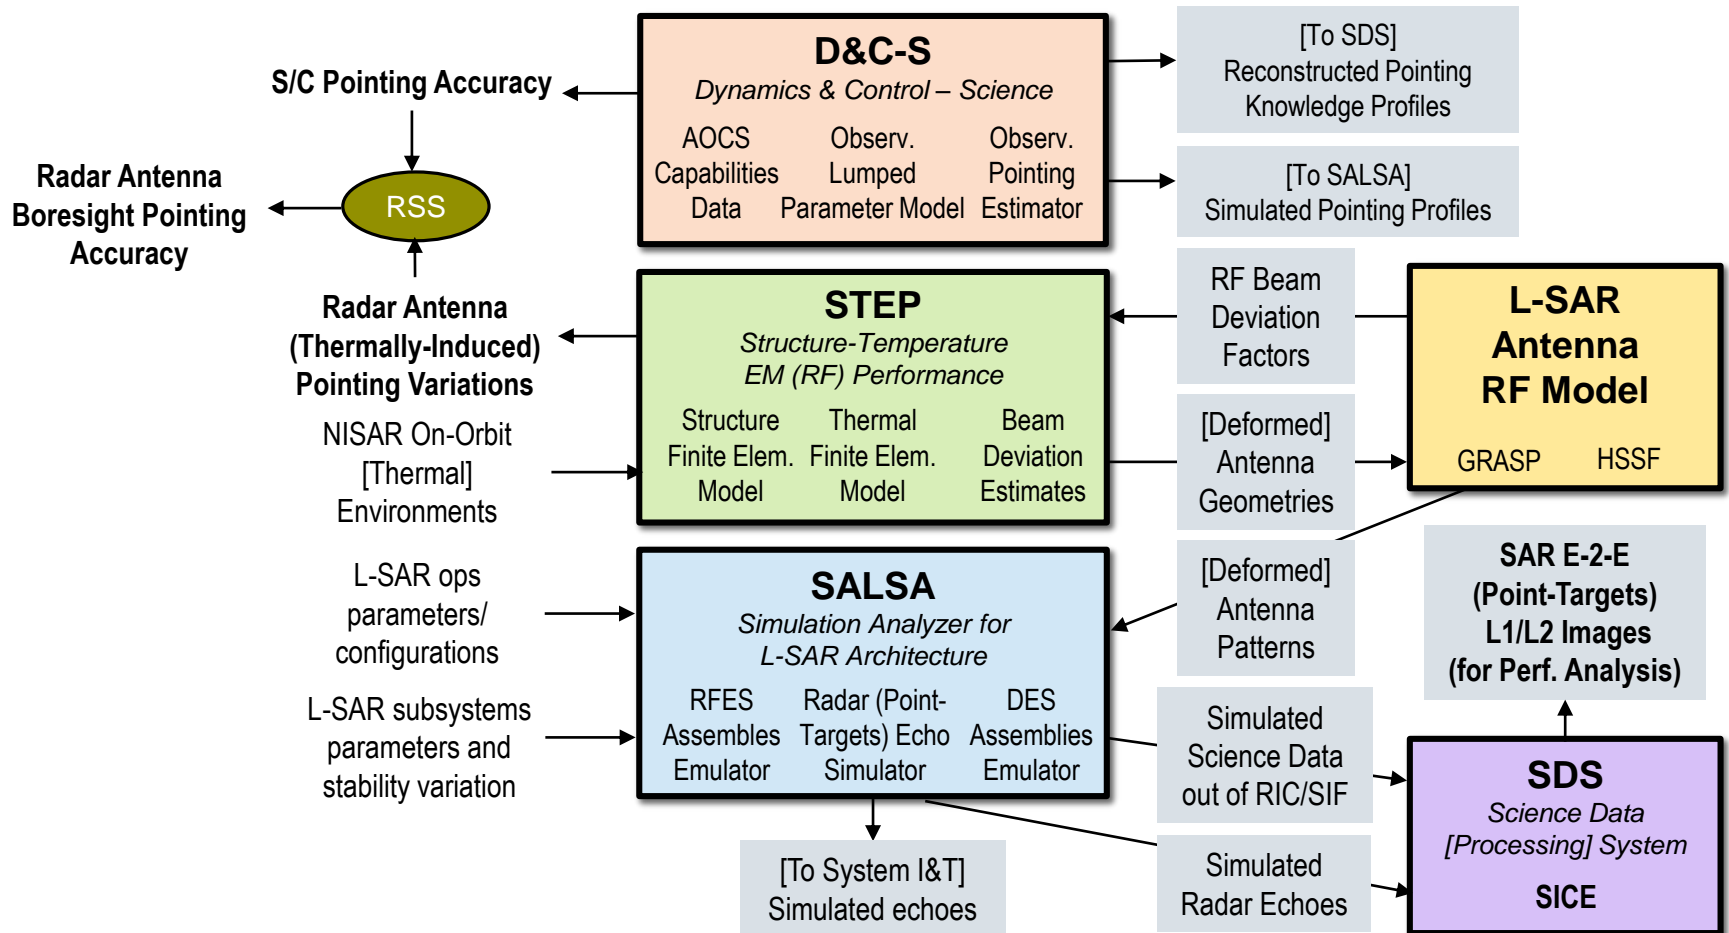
S/C Pointing Accuracy

Radar Antenna Boresight Pointing Accuracy

RSS

Radar Antenna (Thermally-Induced) Pointing Variations

NISAR On-Orbit [Thermal] Environments

L-SAR ops parameters/ configurations

L-SAR subsystems parameters and stability variation

D&C-S
Dynamics & Control – Science
AOCS Capabilities Data
Observ. Lumped Parameter Model
Observ. Pointing Estimator

[To SDS] Reconstructed Pointing Knowledge Profiles

[To SALSA] Simulated Pointing Profiles

STEP
Structure-Temperature EM (RF) Performance
Structure Finite Elem. Model
Thermal Finite Elem. Model
Beam Deviation Estimates

RF Beam Deviation Factors

[Deformed] Antenna Geometries

L-SAR Antenna RF Model
GRASP
HSSF

SALSA
Simulation Analyzer for L-SAR Architecture
RFES Assembles Emulator
Radar (Point-Targets) Echo Simulator
DES Assemblies Emulator

[Deformed] Antenna Patterns

SAR E-2-E (Point-Targets) L1/L2 Images (for Perf. Analysis)

Simulated Science Data out of RIC/SIF

SDS
Science Data [Processing] System
SICE

[To System I&T] Simulated echoes

Simulated Radar Echoes